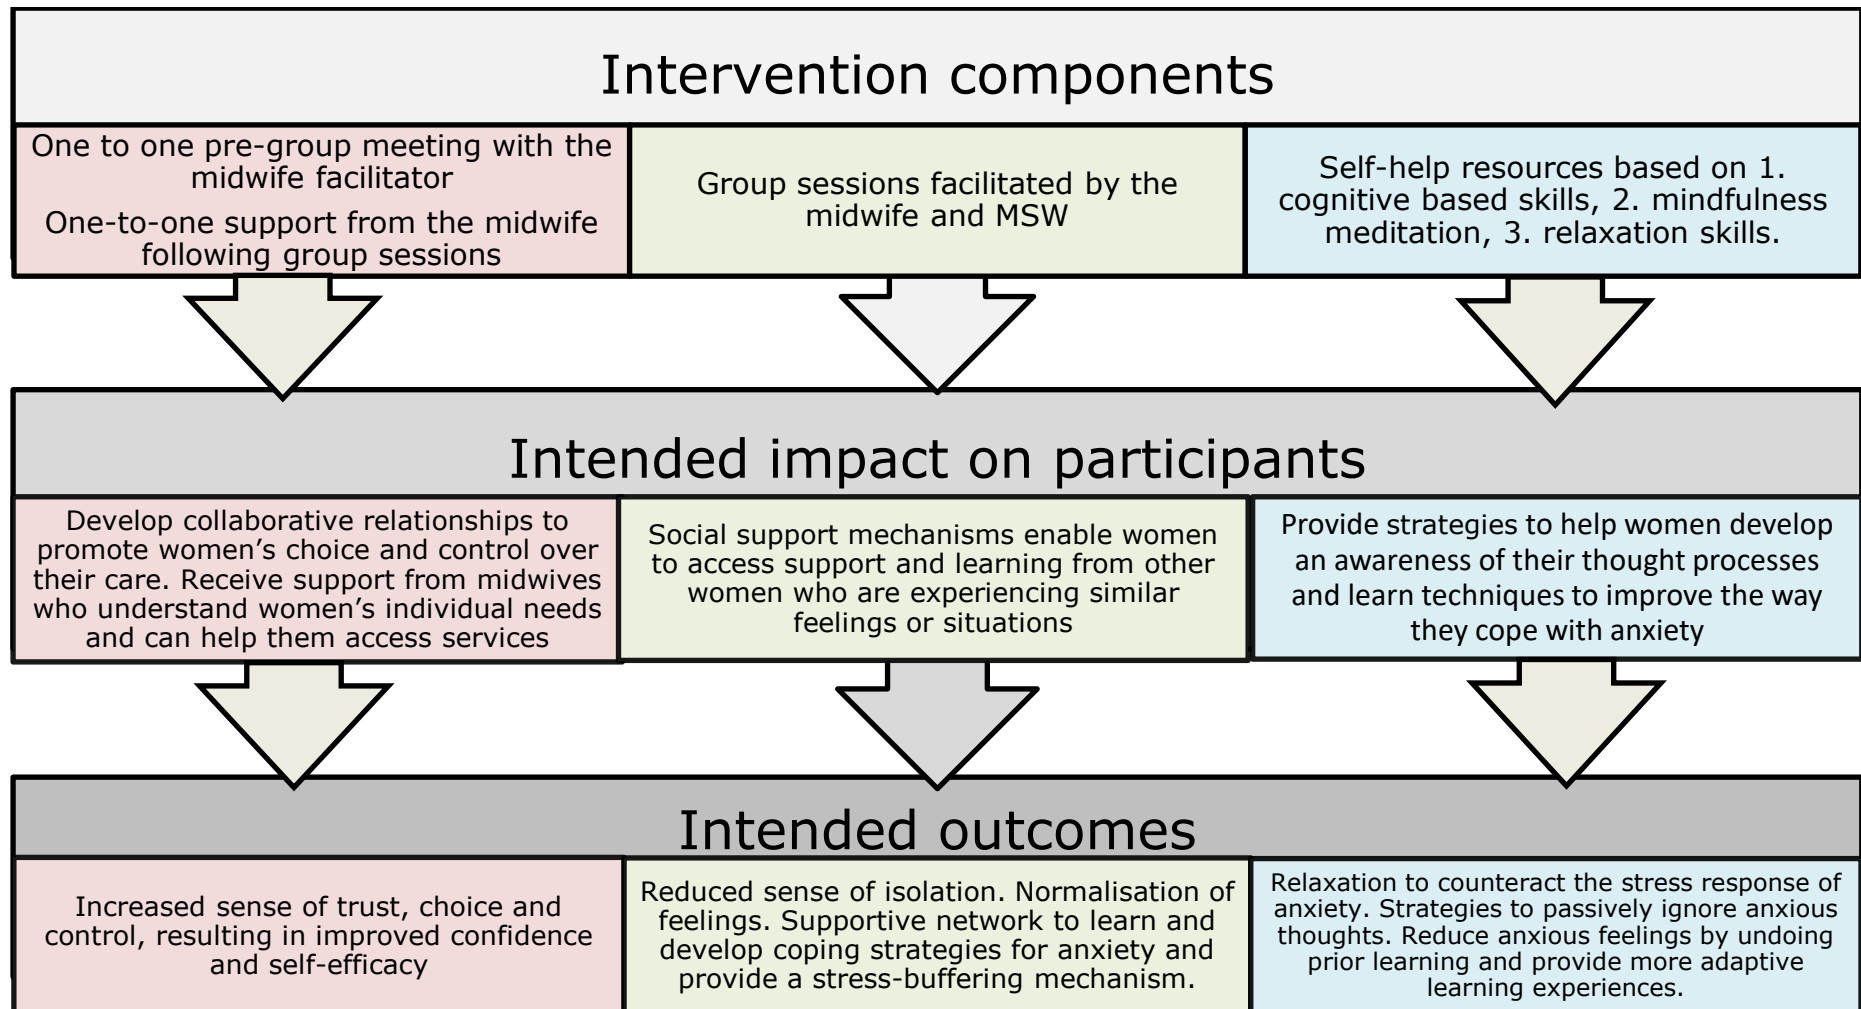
Intervention components

One to one pre-group meeting with the midwife facilitator

One-to-one support from the midwife following group sessions

Group sessions facilitated by the midwife and MSW

Self-help resources based on 1. cognitive based skills, 2. mindfulness meditation, 3. relaxation skills.

Intended impact on participants

Develop collaborative relationships to promote women's choice and control over their care. Receive support from midwives who understand women's individual needs and can help them access services

Social support mechanisms enable women to access support and learning from other women who are experiencing similar feelings or situations

Provide strategies to help women develop an awareness of their thought processes and learn techniques to improve the way they cope with anxiety

Intended outcomes

Increased sense of trust, choice and control, resulting in improved confidence and self-efficacy

Reduced sense of isolation. Normalisation of feelings. Supportive network to learn and develop coping strategies for anxiety and provide a stress-buffering mechanism.

Relaxation to counteract the stress response of anxiety. Strategies to passively ignore anxious thoughts. Reduce anxious feelings by undoing prior learning and provide more adaptive learning experiences.